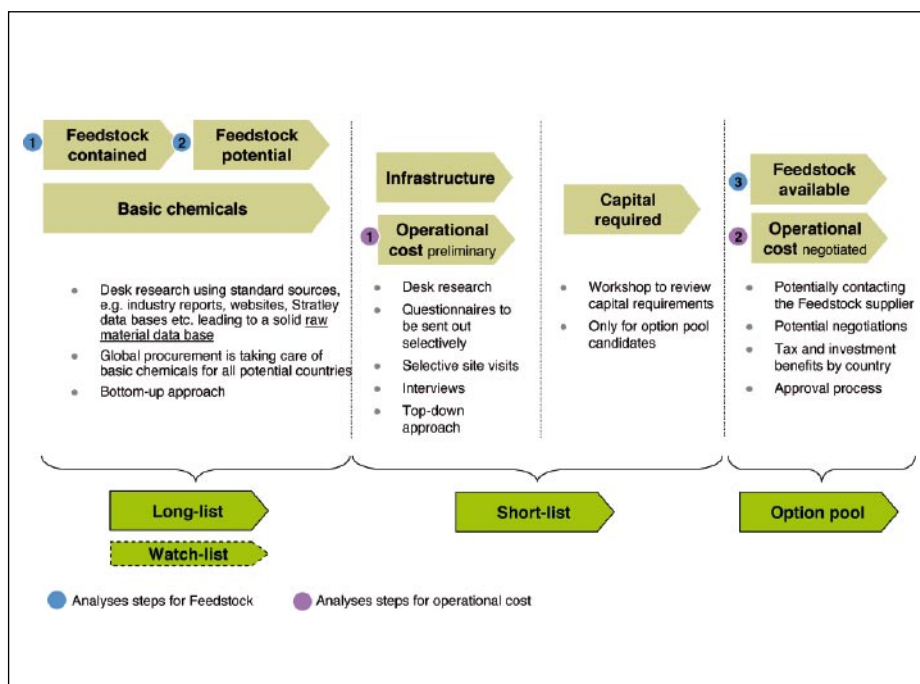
1 Feedstock contained

2 Feedstock potential

Basic chemicals

- Desk research using standard sources, e.g. industry reports, websites, Stratley data bases etc. leading to a solid raw material data base
- Global procurement is taking care of basic chemicals for all potential countries
- Bottom-up approach

Infrastructure

1 Operational cost preliminary

- Desk research
- Questionnaires to be sent out selectively
- Selective site visits
- Interviews
- Top-down approach

Capital required

- Workshop to review capital requirements
- Only for option pool candidates

3 Feedstock available

2 Operational cost negotiated

- Potentially contacting the Feedstock supplier
- Potential negotiations
- Tax and investment benefits by country
- Approval process

Long-list

Watch-list

Short-list

Option pool

Analyses steps for Feedstock

Analyses steps for operational cost